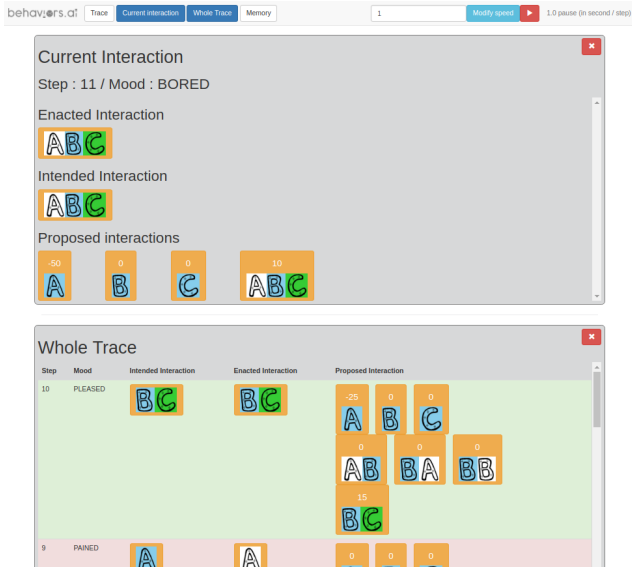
behaviors.ai Trace Current interaction Whole Trace Memory 1 Modify speed ▶ 1.0 pause (in second / step)

Current Interaction
×

Step : 11 / Mood : BORED

Enacted Interaction

ABC

Intended Interaction

ABC

Proposed interactions

-50
A

0
B

0
C

10
ABC

Whole Trace
×

| Step | Mood | Intended Interaction | Enacted Interaction | Proposed Interaction |
|---|---|---|---|---|
| 10 | PLEASED | BC | BC | -25 A, 0 B, 0 C, 0 AB, 0 BA, 0 BB, 15 BC |
| 9 | PAINED | A | A | 0, 0, 0 |